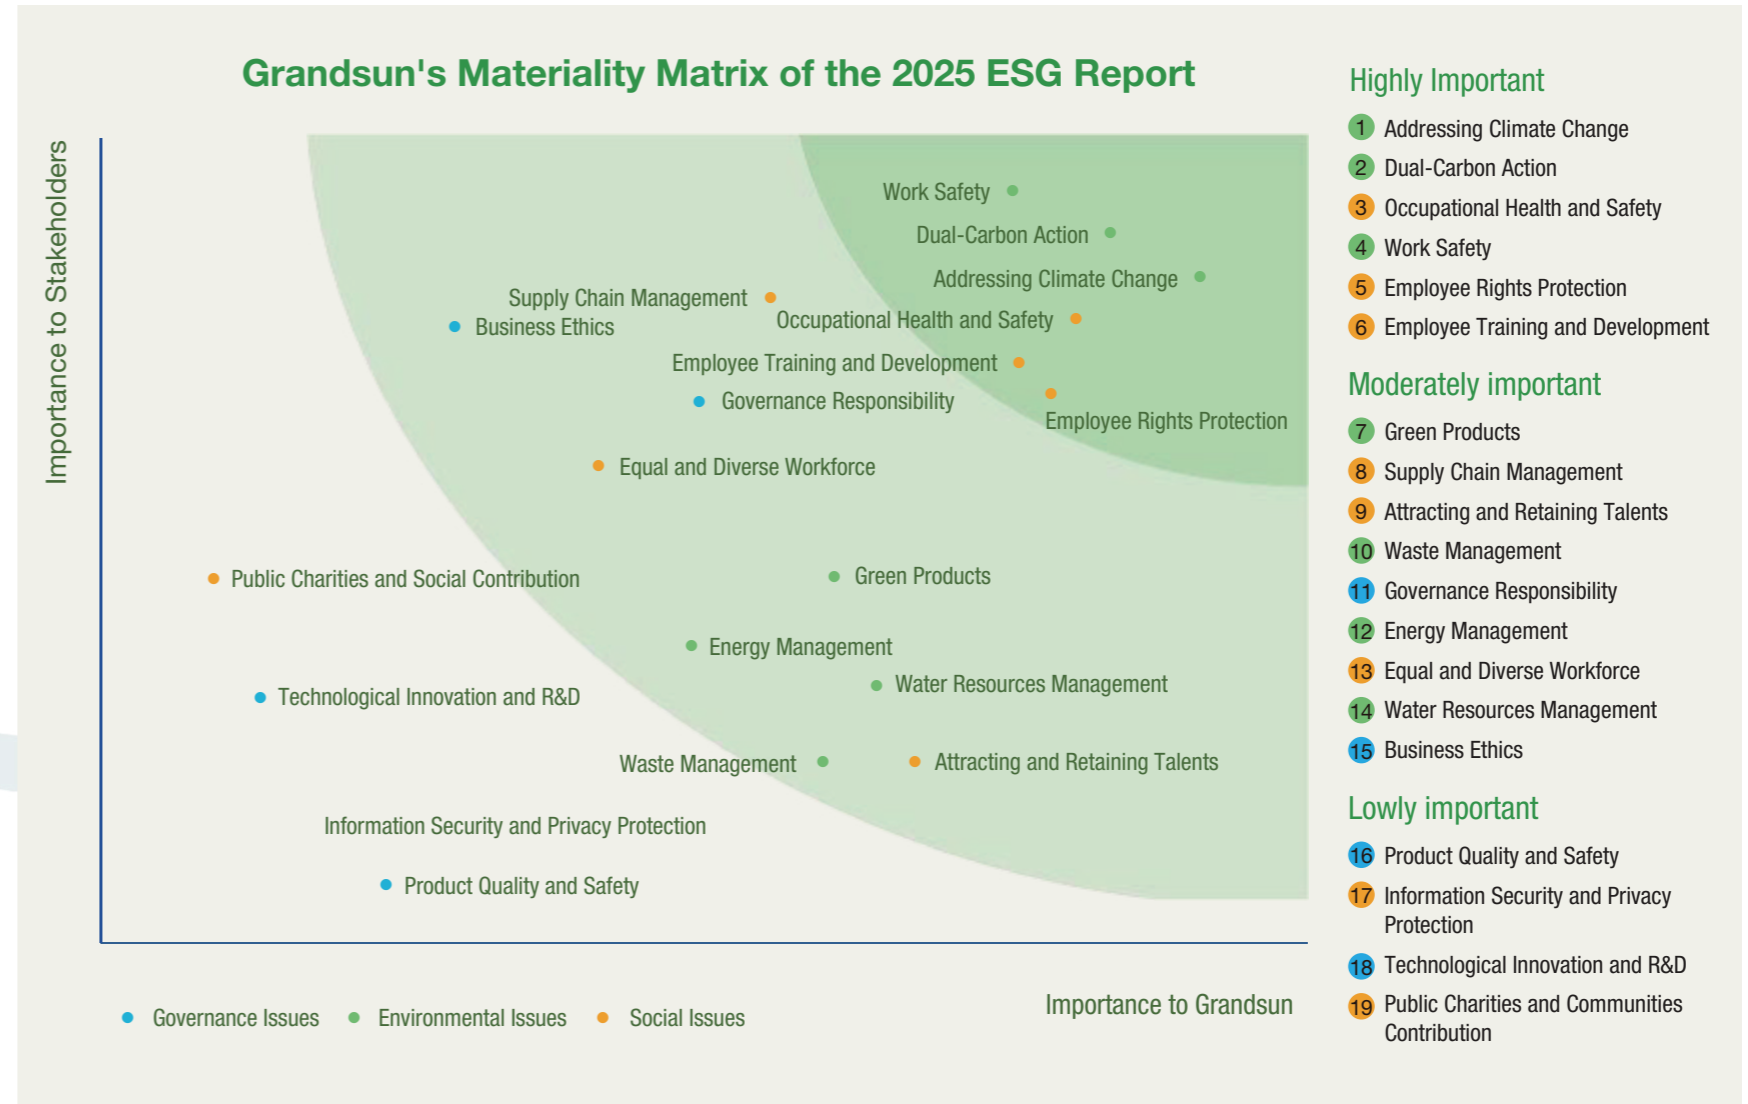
Grandsun's Materiality Matrix of the 2025 ESG Report

Importance to Stakeholders

Work Safety
Dual-Carbon Action
Addressing Climate Change
Supply Chain Management
Business Ethics
Occupational Health and Safety
Employee Training and Development
Governance Responsibility
Employee Rights Protection
Equal and Diverse Workforce
Public Charities and Social Contribution
Green Products
Energy Management
Technological Innovation and R&D
Water Resources Management
Waste Management
Attracting and Retaining Talents
Information Security and Privacy Protection
Product Quality and Safety

Importance to Grandsun

Governance Issues
Environmental Issues
Social Issues

Highly Important
1 Addressing Climate Change
2 Dual-Carbon Action
3 Occupational Health and Safety
4 Work Safety
5 Employee Rights Protection
6 Employee Training and Development

Moderately important
7 Green Products
8 Supply Chain Management
9 Attracting and Retaining Talents
10 Waste Management
11 Governance Responsibility
12 Energy Management
13 Equal and Diverse Workforce
14 Water Resources Management
15 Business Ethics

Lowly important
16 Product Quality and Safety
17 Information Security and Privacy Protection
18 Technological Innovation and R&D
19 Public Charities and Communities Contribution